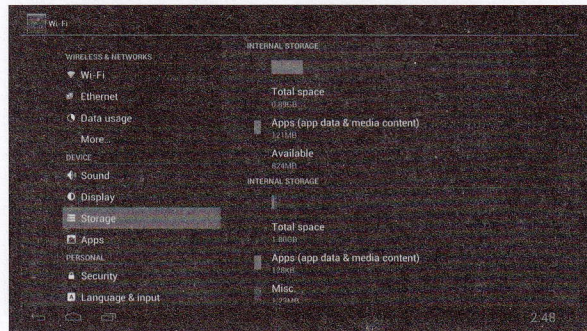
Wi-Fi

WIRELESS & NETWORKS
Wi-Fi
Ethernet
Data usage
More...
DEVICE
Sound
Display
Storage
Apps
PERSONAL
Security
Language & input

INTERNAL STORAGE
Total space
0.99GB
Apps (app data & media content)
121MB
Available
824MB
INTERNAL STORAGE
Total space
1.80GB
Apps (app data & media content)
128KB
Misc.
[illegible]

2:48